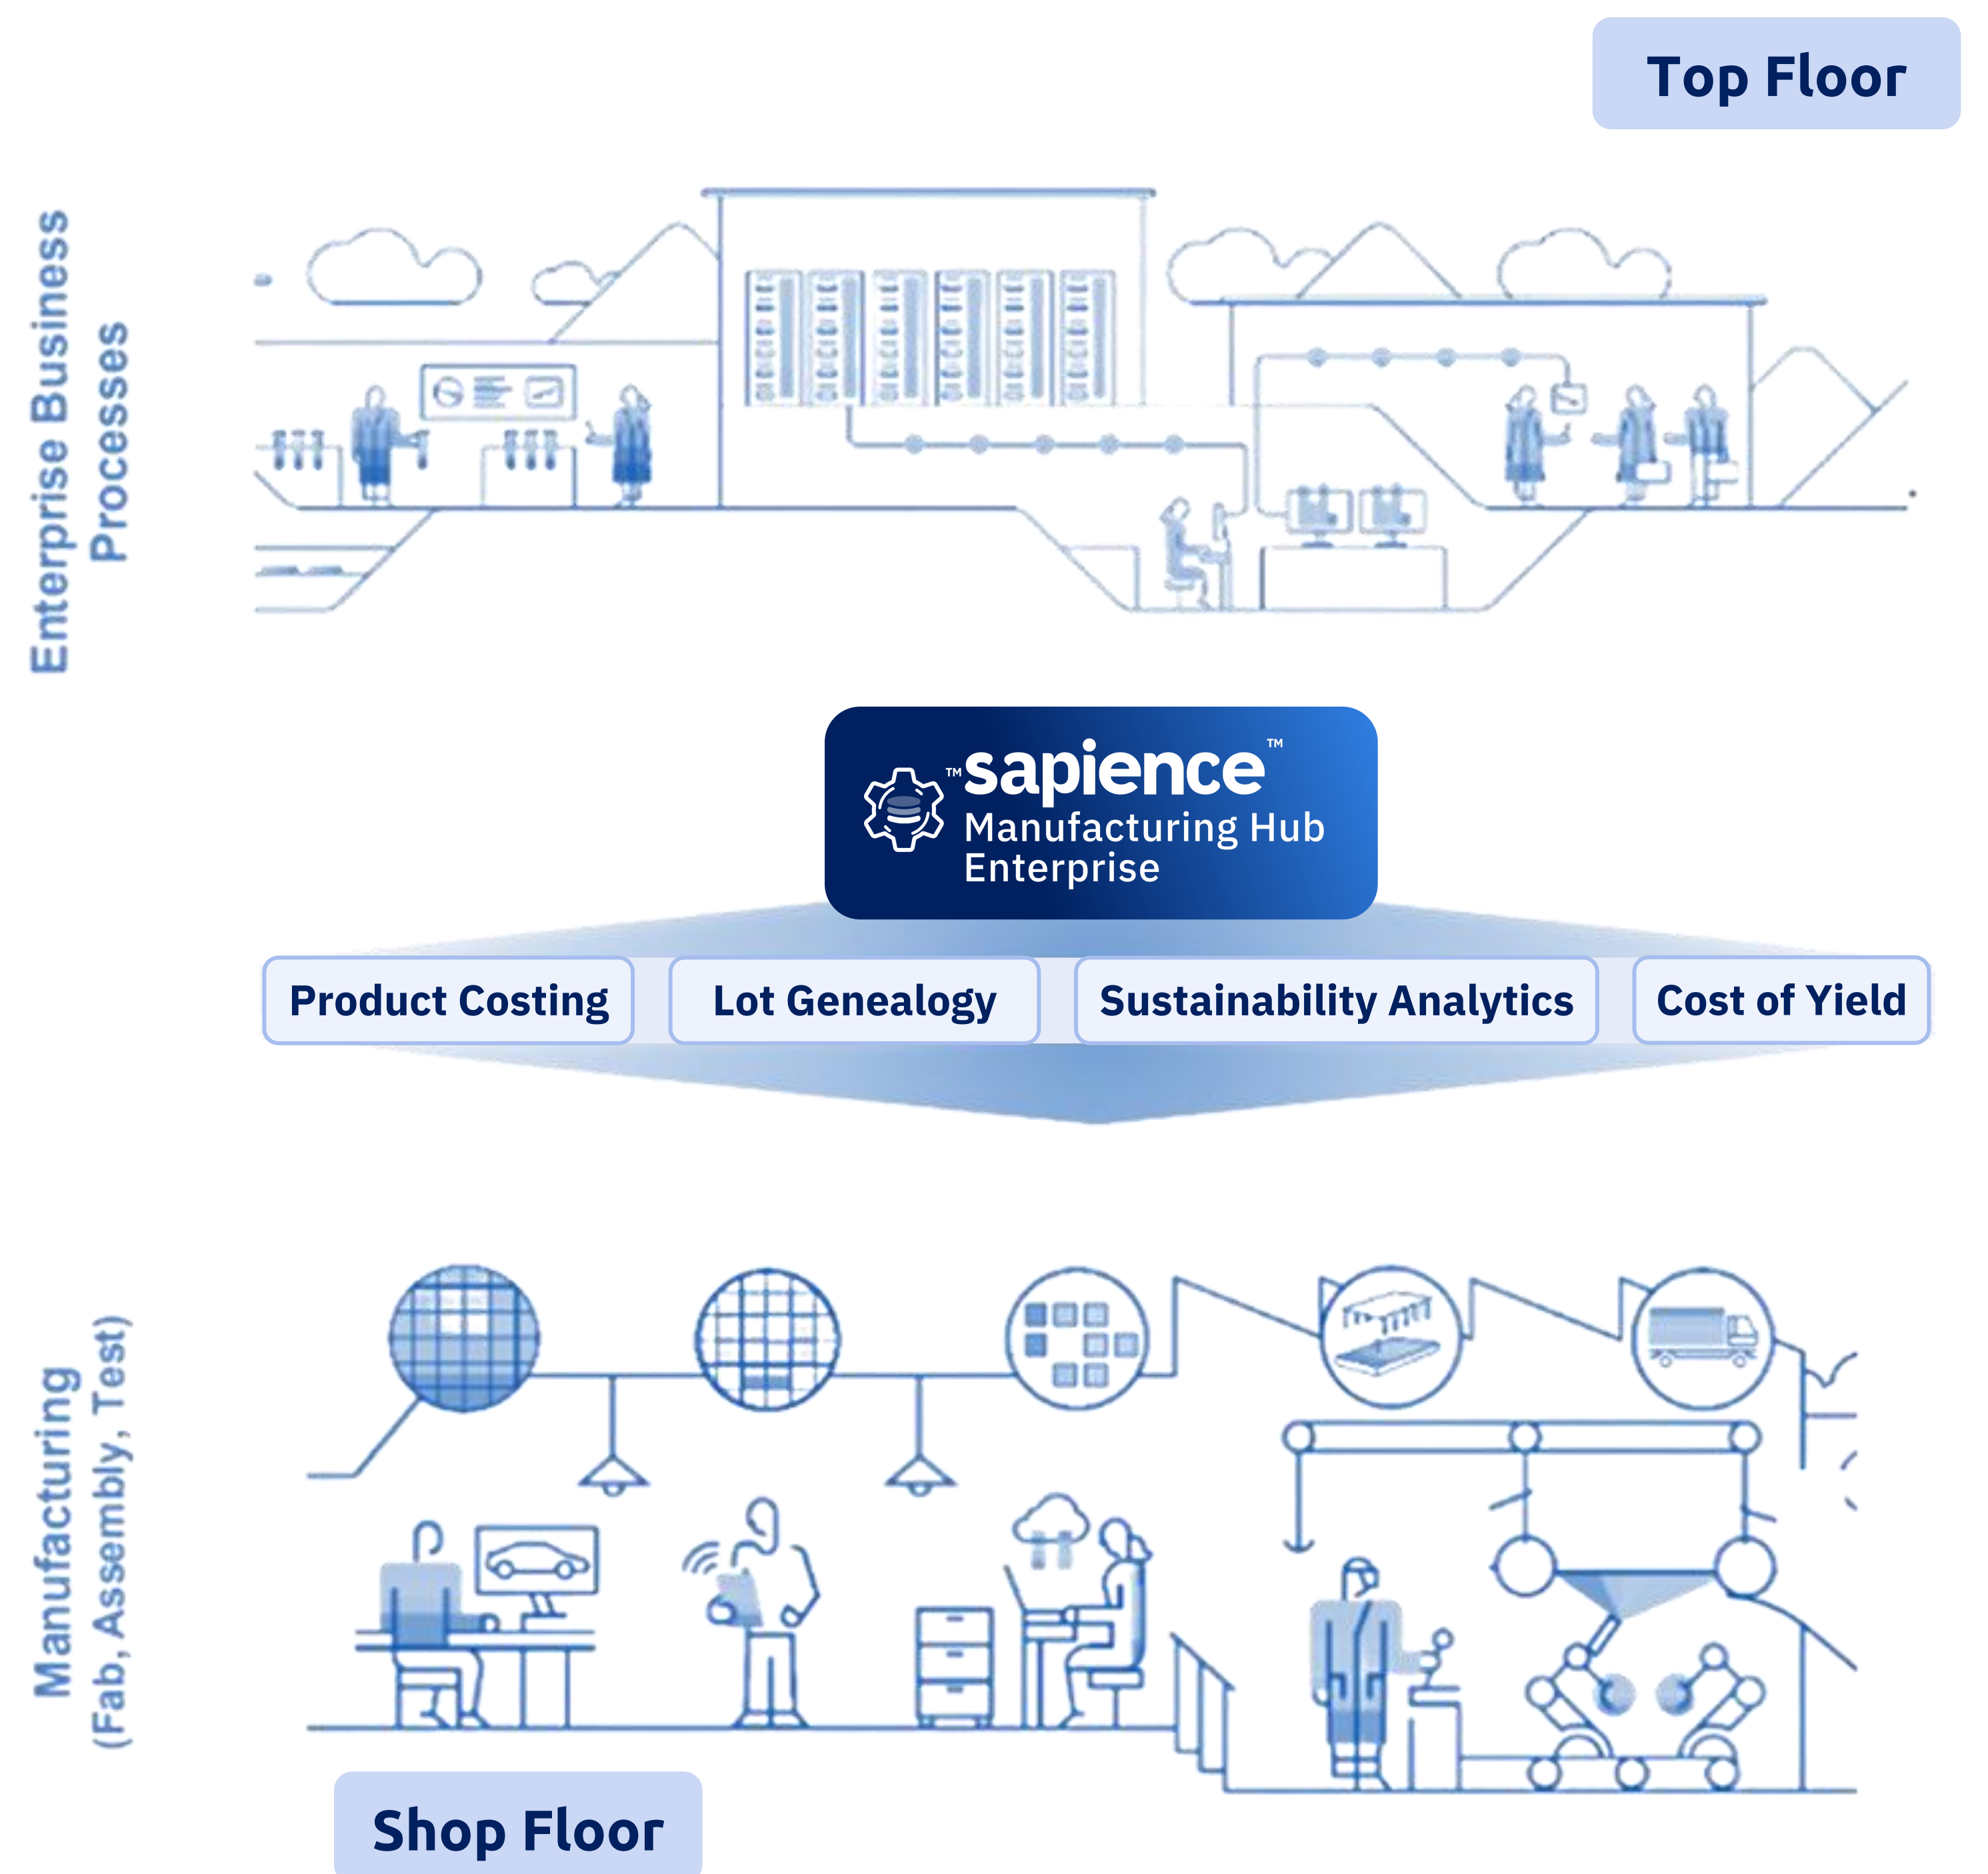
Top Floor

Enterprise Business Processes

™sapience™
Manufacturing Hub
Enterprise

Product Costing

Lot Genealogy

Sustainability Analytics

Cost of Yield

Manufacturing (Fab, Assembly, Test)

Shop Floor